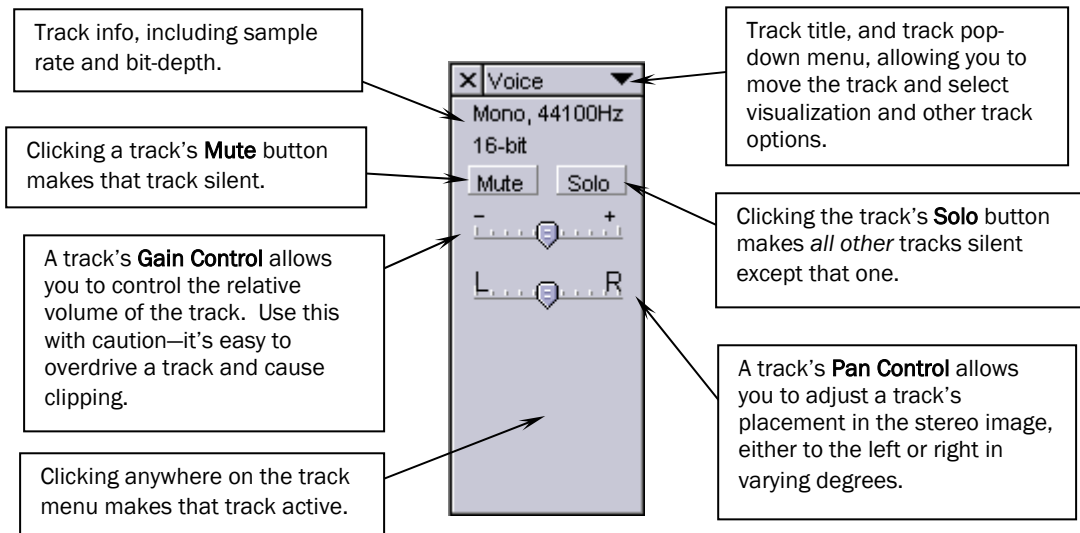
Track info, including sample rate and bit-depth.

Track title, and track pop-down menu, allowing you to move the track and select visualization and other track options.

X Voice

Mono, 44100Hz
16-bit

Mute Solo

– +

L R

Clicking a track's **Mute** button makes that track silent.

Clicking the track's **Solo** button makes *all other* tracks silent except that one.

A track's **Gain Control** allows you to control the relative volume of the track. Use this with caution—it's easy to overdrive a track and cause clipping.

A track's **Pan Control** allows you to adjust a track's placement in the stereo image, either to the left or right in varying degrees.

Clicking anywhere on the track menu makes that track active.